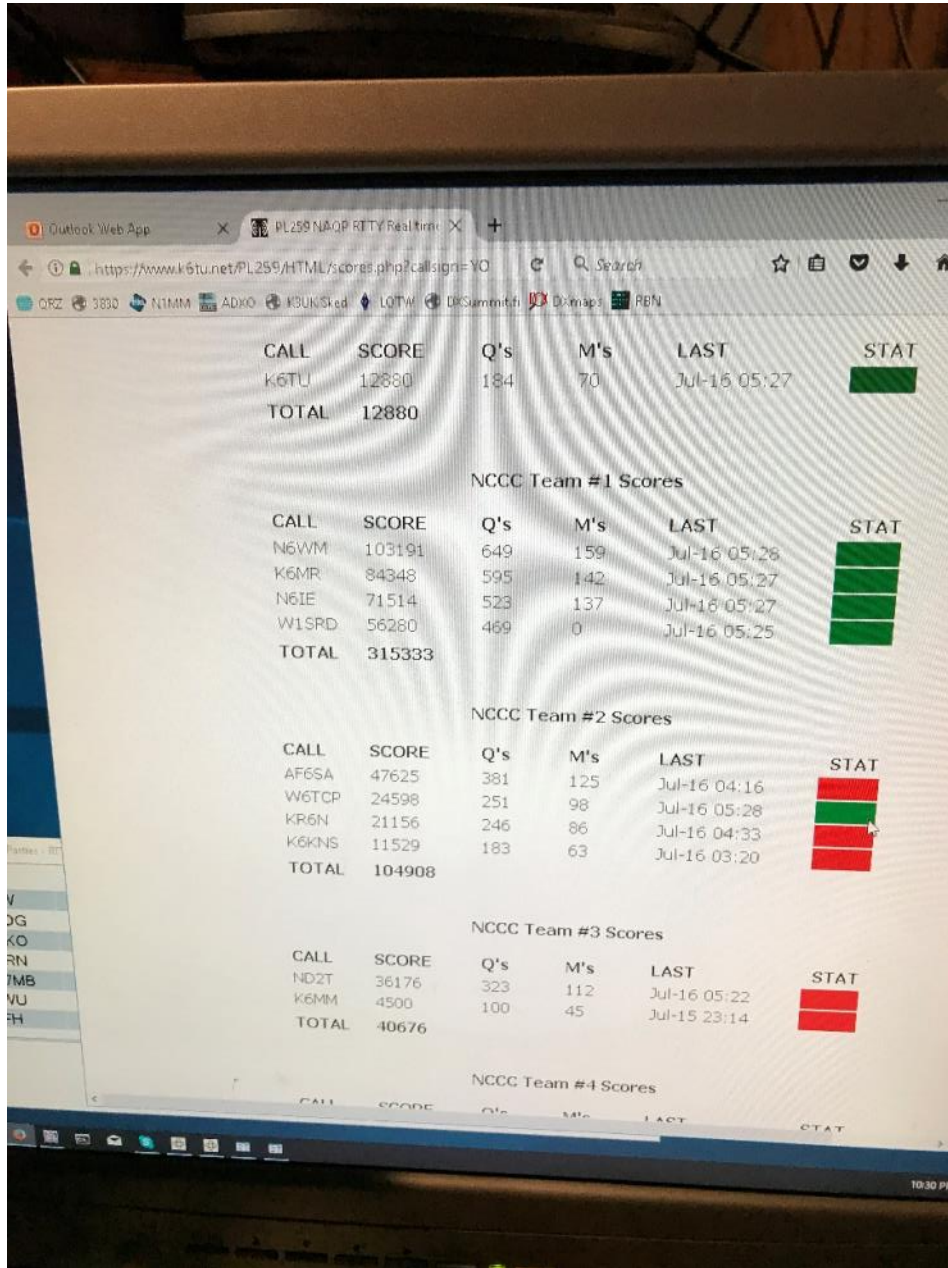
Outlook Web App
PL259 NAQP RTTY Real time

https://www.k6tu.net/PL259/HTML/scores.php?callsign=VO
Search

QRZ 3830 N1MM ADXO K3UKSked LOTW DXSummit.fi DXmaps RBN

| CALL | SCORE | Q's | M's | LAST | STAT |
|---|---|---|---|---|---|
| K6TU | 12880 | 184 | 70 | Jul-16 05:27 | |
| TOTAL | 12880 | | | | |

NCCC Team #1 Scores

| CALL | SCORE | Q's | M's | LAST | STAT |
|---|---|---|---|---|---|
| N6WM | 103191 | 649 | 159 | Jul-16 05:28 | |
| K6MR | 84348 | 595 | 142 | Jul-16 05:27 | |
| N6IE | 71514 | 523 | 137 | Jul-16 05:27 | |
| W1SRD | 56280 | 469 | 0 | Jul-16 05:25 | |
| TOTAL | 315333 | | | | |

NCCC Team #2 Scores

| CALL | SCORE | Q's | M's | LAST | STAT |
|---|---|---|---|---|---|
| AF6SA | 47625 | 381 | 125 | Jul-16 04:16 | |
| W6TCP | 24598 | 251 | 98 | Jul-16 05:28 | |
| KR6N | 21156 | 246 | 86 | Jul-16 04:33 | |
| K6KNS | 11529 | 183 | 63 | Jul-16 03:20 | |
| TOTAL | 104908 | | | | |

NCCC Team #3 Scores

| CALL | SCORE | Q's | M's | LAST | STAT |
|---|---|---|---|---|---|
| ND2T | 36176 | 323 | 112 | Jul-16 05:22 | |
| K6MM | 4500 | 100 | 45 | Jul-15 23:14 | |
| TOTAL | 40676 | | | | |

NCCC Team #4 Scores

CALL SCORE Q's M's LAST STAT

Parties : RT
V
DG
KO
RN
7MB
VU
FH

10:30 P